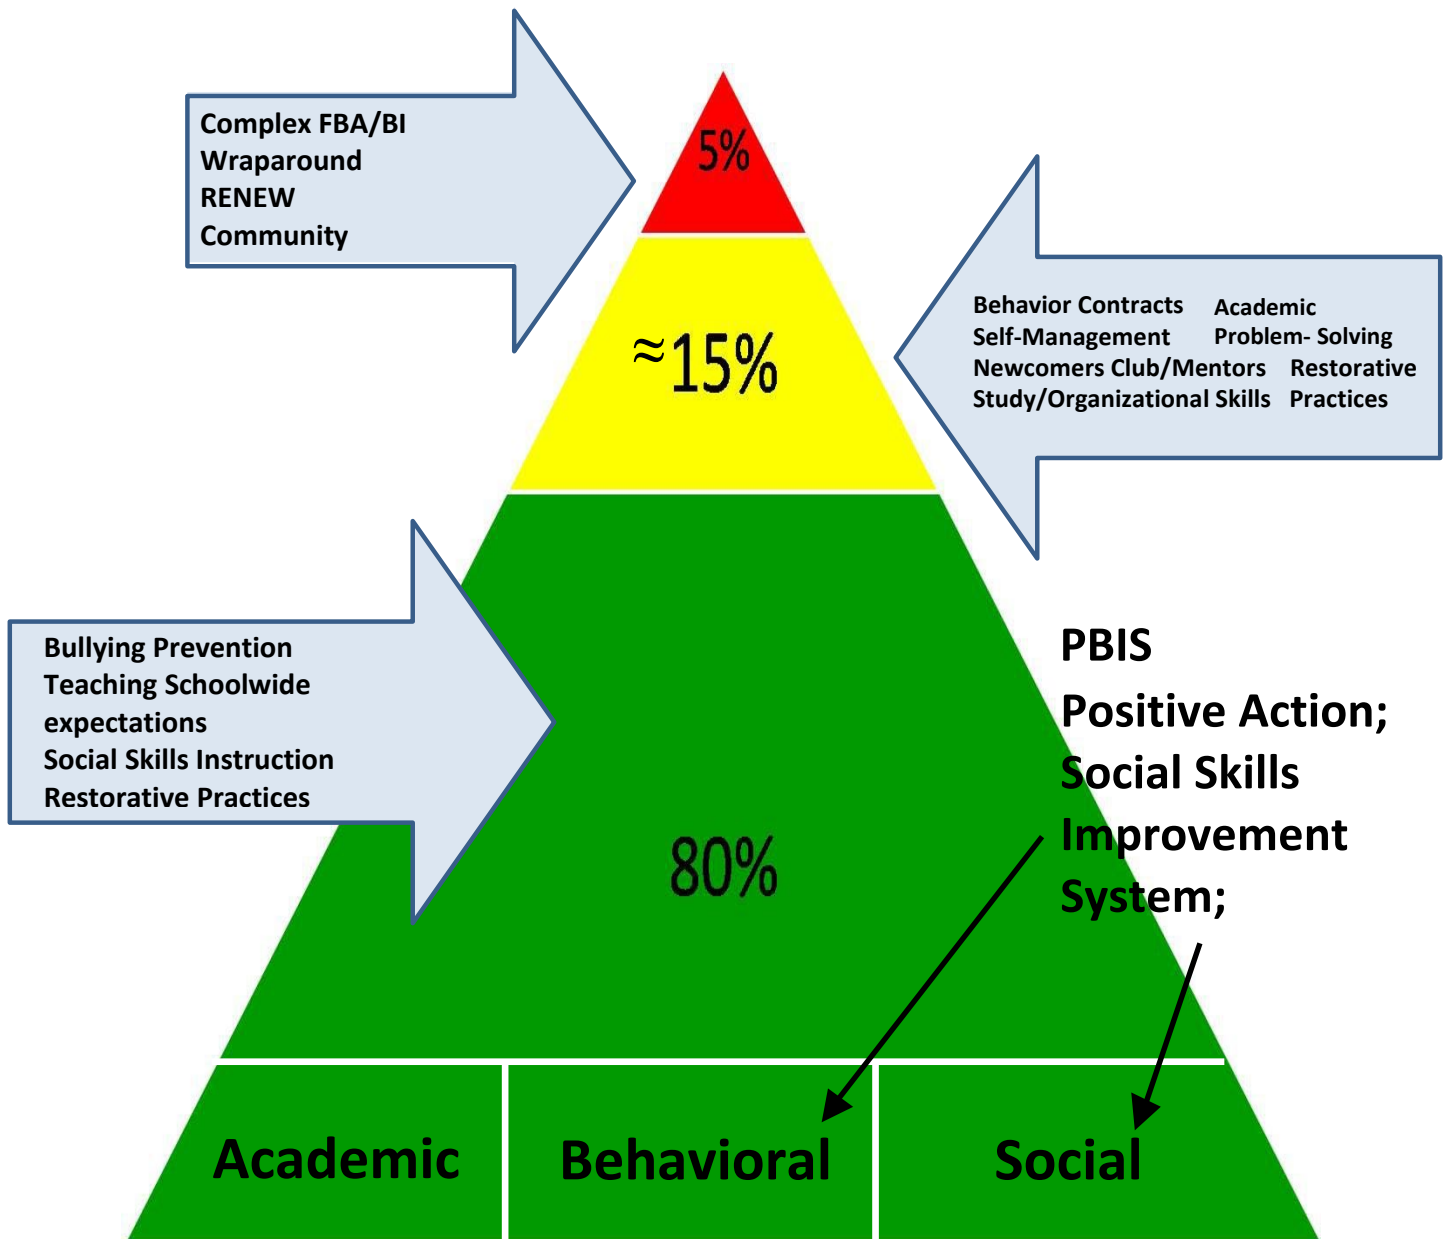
Complex FBA/BI
Wraparound
RENEW
Community

5%

$\approx$15%

Behavior Contracts
Self-Management
Newcomers Club/Mentors
Study/Organizational Skills

Academic
Problem- Solving
Restorative
Practices

Bullying Prevention
Teaching Schoolwide expectations
Social Skills Instruction
Restorative Practices

80%

PBIS
Positive Action;
Social Skills Improvement System;

Academic

Behavioral

Social